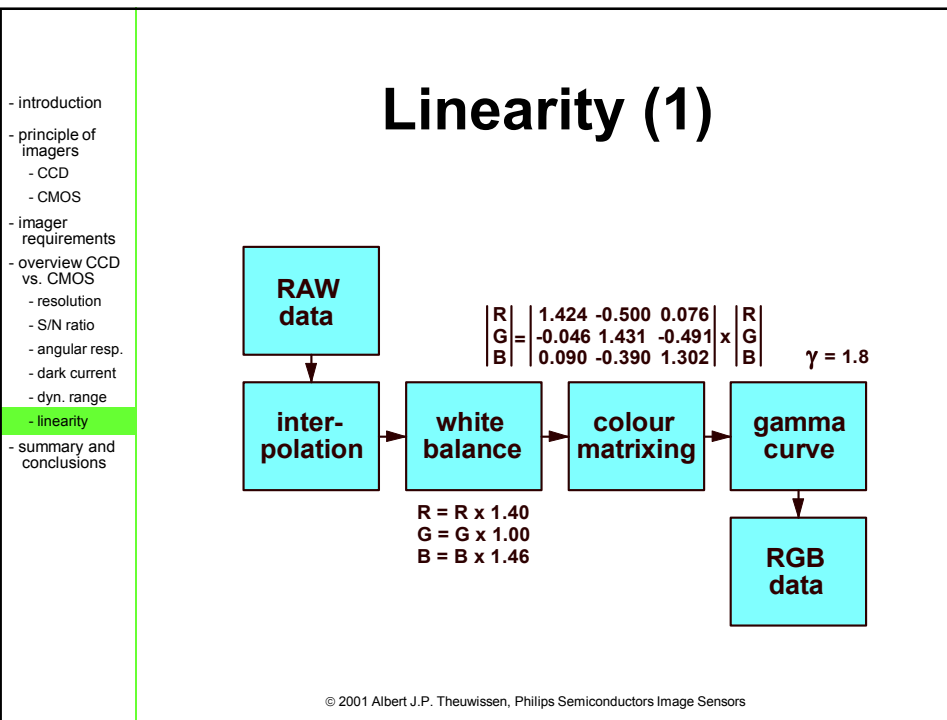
- introduction
- principle of imagers
- CCD
- CMOS
- imager requirements
- overview CCD vs. CMOS
- resolution
- S/N ratio
- angular resp.
- dark current
- dyn. range
- linearity
- summary and conclusions

Linearity (1)

RAW data

$\begin{vmatrix} R \\ G \\ B \end{vmatrix} = \begin{vmatrix} 1.424 & -0.500 & 0.076 \\ -0.046 & 1.431 & -0.491 \\ 0.090 & -0.390 & 1.302 \end{vmatrix} \times \begin{vmatrix} R \\ G \\ B \end{vmatrix}$

$\gamma = 1.8$

inter-polation

white balance

colour matrixing

gamma curve

R = R x 1.40
G = G x 1.00
B = B x 1.46

RGB data

© 2001 Albert J.P. Theuwissen, Philips Semiconductors Image Sensors